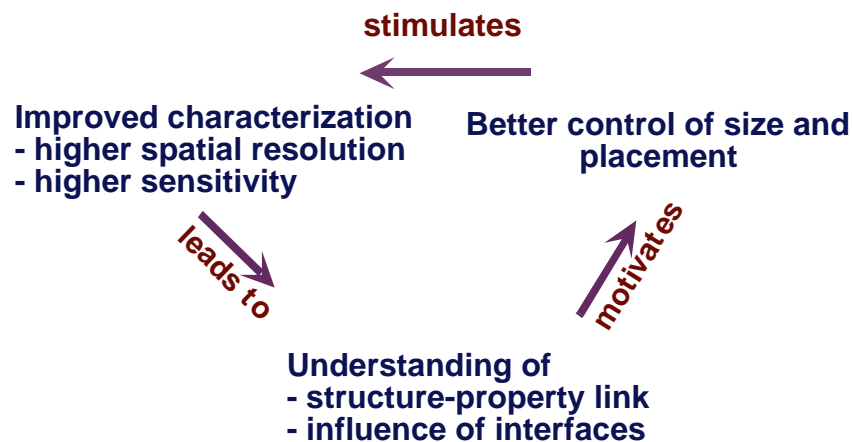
stimulates

Improved characterization
- higher spatial resolution
- higher sensitivity

Better control of size and placement

leads to

motivates

Understanding of
- structure-property link
- influence of interfaces